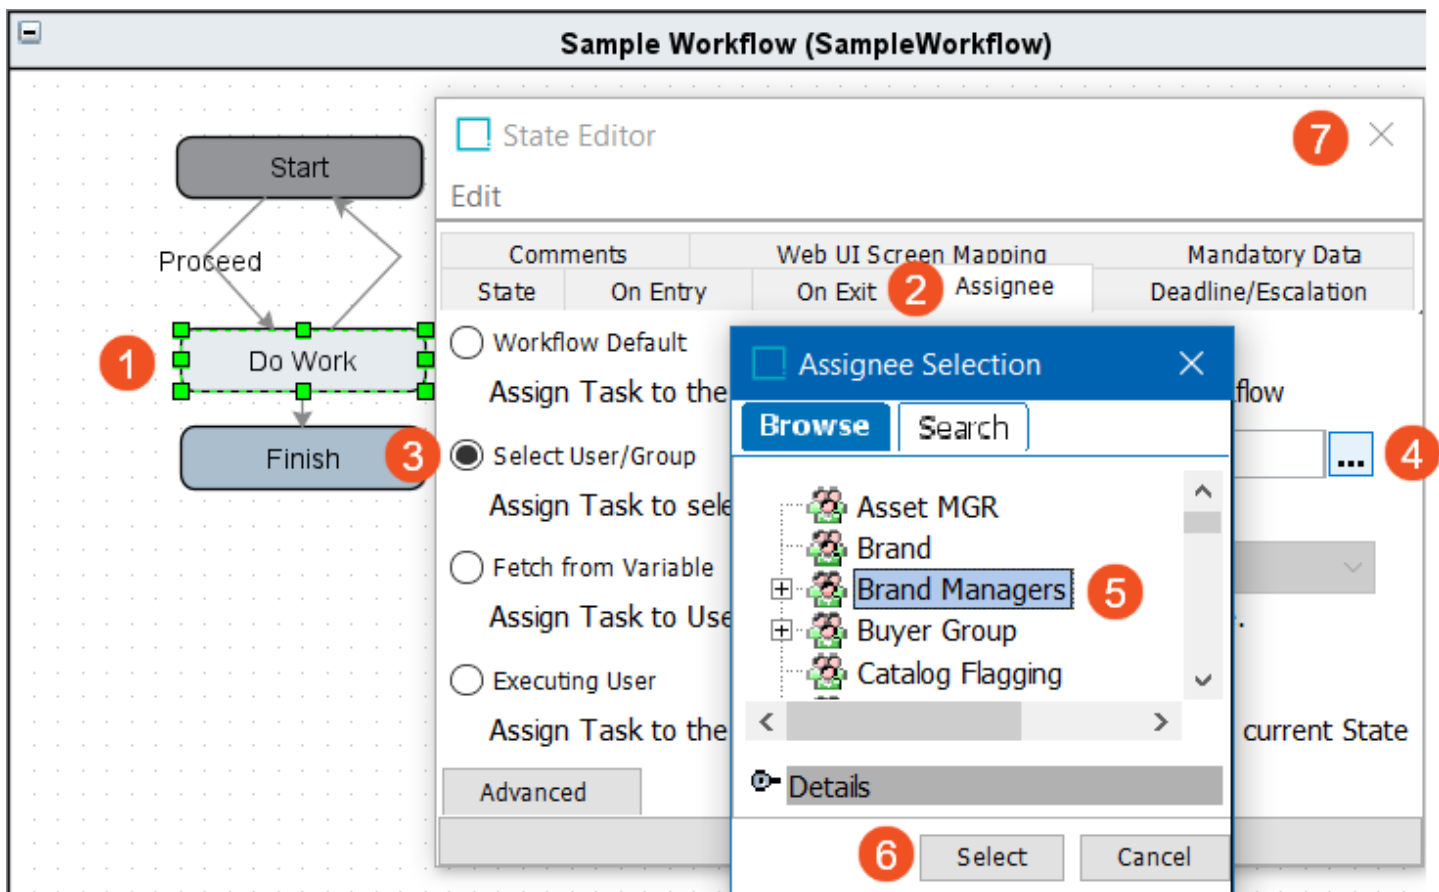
Sample Workflow (SampleWorkflow)

Start

Proceed

1

Do Work

Finish

State Editor

7

Edit

Comments

Web UI Screen Mapping

Mandatory Data

State

On Entry

On Exit

2

Assignee

Deadline/Escalation

Workflow Default

Assign Task to the

flow

3

Select User/Group

Assign Task to sele

4

...

Fetch from Variable

Assign Task to Use

Executing User

Assign Task to the

current State

Advanced

Assignee Selection

Browse

Search

Asset MGR

Brand

Brand Managers

5

Buyer Group

Catalog Flagging

Details

6

Select

Cancel